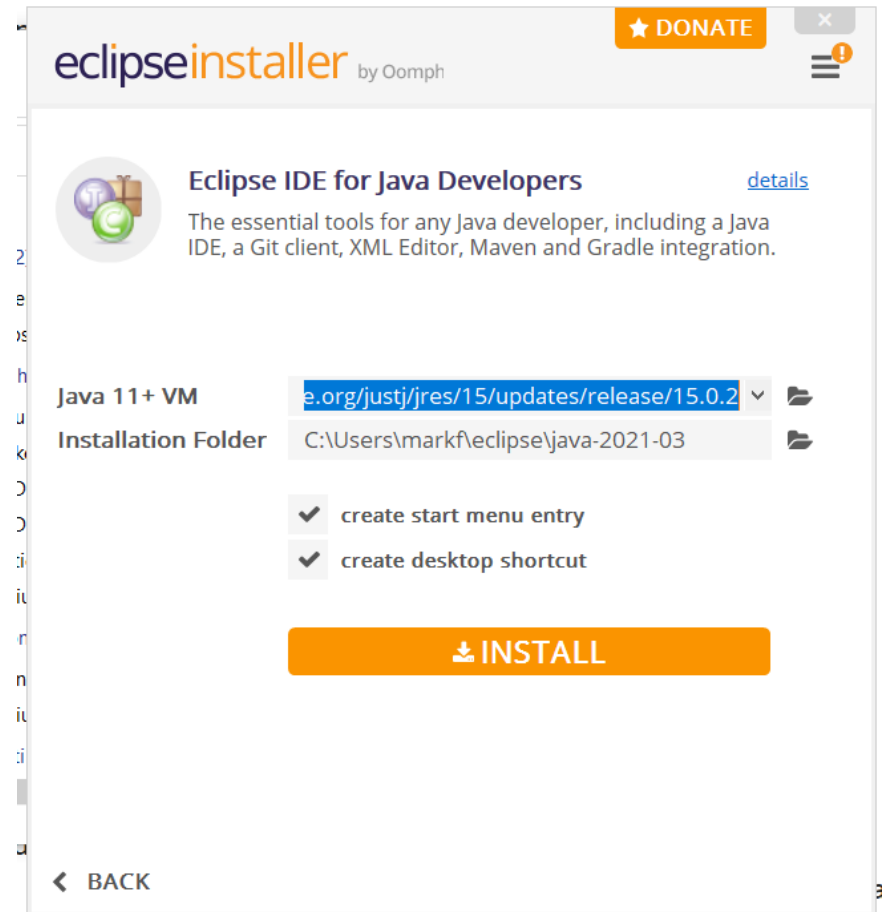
DONATE

eclipseinstaller by Oomph

Eclipse IDE for Java Developers

details

The essential tools for any Java developer, including a Java IDE, a Git client, XML Editor, Maven and Gradle integration.

Java 11+ VM e.org/justj/jres/15/updates/release/15.0.2

Installation Folder C:\Users\markf\eclipse\java-2021-03

create start menu entry

create desktop shortcut

INSTALL

BACK